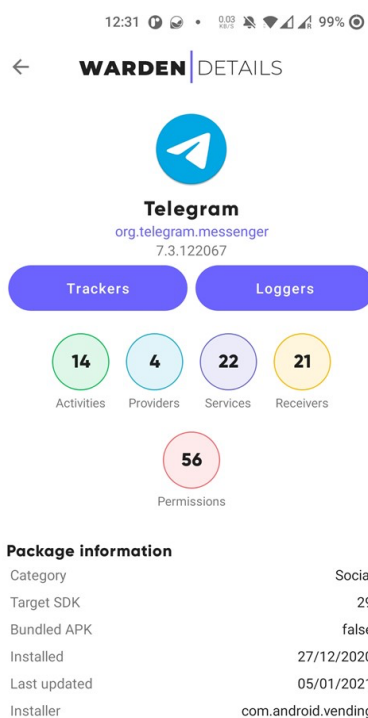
12:31 0.03 KB/S 99%

WARDEN | DETAILS

Telegram
org.telegram.messenger
7.3.122067

Trackers

Loggers

14
Activities

4
Providers

22
Services

21
Receivers

56
Permissions

Package information

| | |
|---|---|
| Category | Socia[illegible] |
| Target SDK | 29 |
| Bundled APK | false |
| Installed | 27/12/2020 |
| Last updated | 05/01/2021 |
| Installer | com.android.vending |